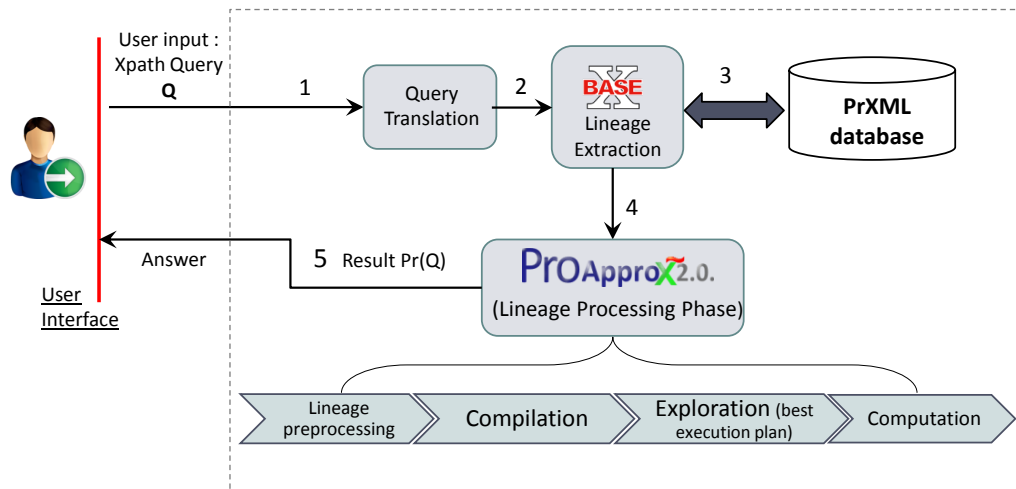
User input : Xpath Query **Q**

1

Query Translation

2

X BASE Lineage Extraction

3

**PrXML database**

4

Answer

5 Result Pr(Q)

ProApproX 2.0. (Lineage Processing Phase)

User Interface

Lineage preprocessing

Compilation

Exploration (best execution plan)

Computation